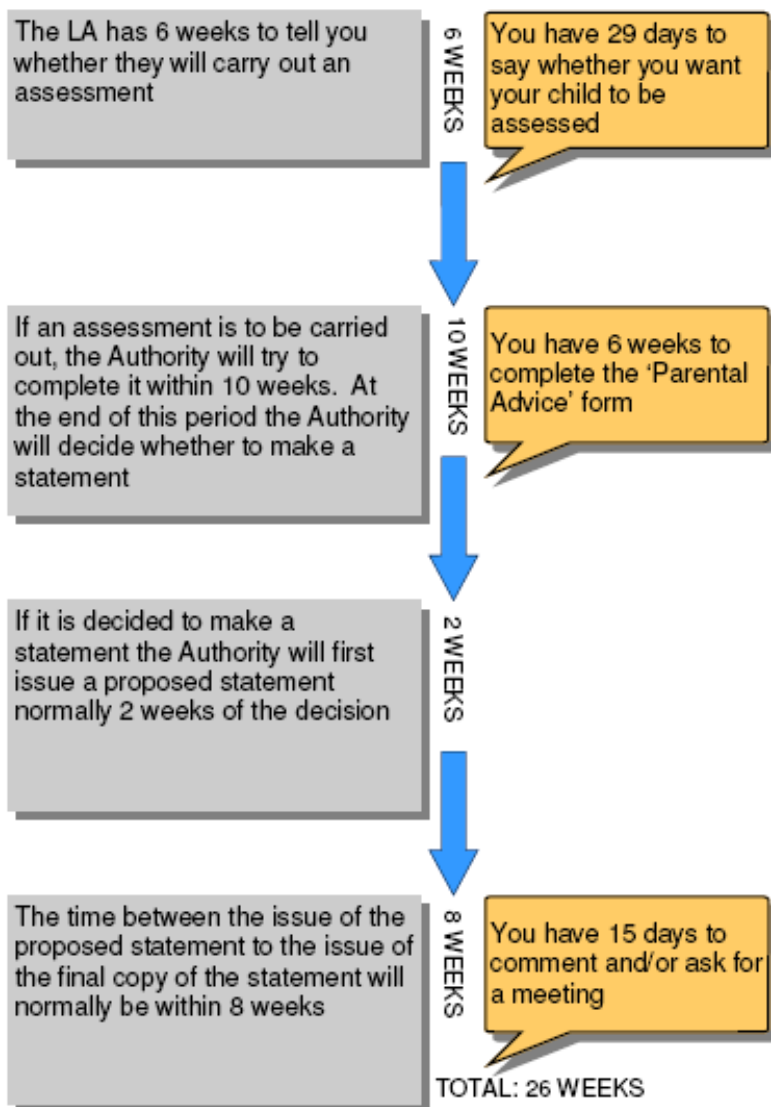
The LA has 6 weeks to tell you whether they will carry out an assessment

6 WEEKS

You have 29 days to say whether you want your child to be assessed

If an assessment is to be carried out, the Authority will try to complete it within 10 weeks. At the end of this period the Authority will decide whether to make a statement

10 WEEKS

You have 6 weeks to complete the 'Parental Advice' form

If it is decided to make a statement the Authority will first issue a proposed statement normally 2 weeks of the decision

2 WEEKS

The time between the issue of the proposed statement to the issue of the final copy of the statement will normally be within 8 weeks

8 WEEKS

You have 15 days to comment and/or ask for a meeting

TOTAL: 26 WEEKS